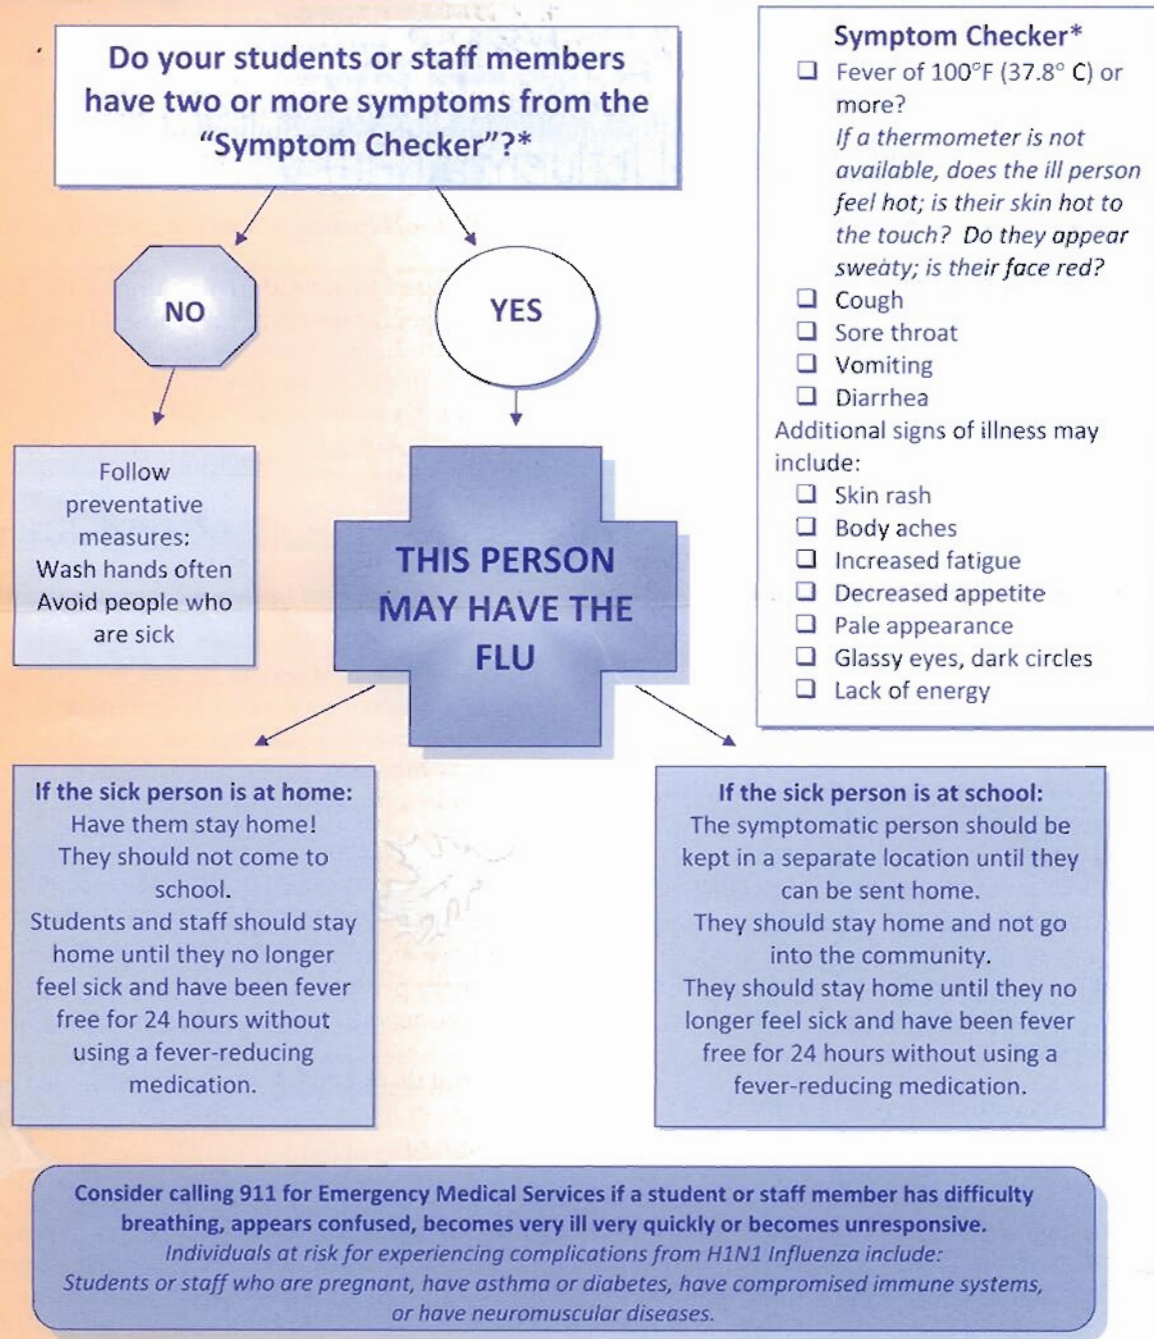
Do your students or staff members have two or more symptoms from the "Symptom Checker"?*

NO

YES

Follow preventative measures:
Wash hands often
Avoid people who are sick

THIS PERSON MAY HAVE THE FLU

Symptom Checker*
❑ Fever of 100°F (37.8° C) or more?
If a thermometer is not available, does the ill person feel hot; is their skin hot to the touch? Do they appear sweaty; is their face red?
❑ Cough
❑ Sore throat
❑ Vomiting
❑ Diarrhea
Additional signs of illness may include:
❑ Skin rash
❑ Body aches
❑ Increased fatigue
❑ Decreased appetite
❑ Pale appearance
❑ Glassy eyes, dark circles
❑ Lack of energy

If the sick person is at home:
Have them stay home!
They should not come to school.
Students and staff should stay home until they no longer feel sick and have been fever free for 24 hours without using a fever-reducing medication.

If the sick person is at school:
The symptomatic person should be kept in a separate location until they can be sent home.
They should stay home and not go into the community.
They should stay home until they no longer feel sick and have been fever free for 24 hours without using a fever-reducing medication.

Consider calling 911 for Emergency Medical Services if a student or staff member has difficulty breathing, appears confused, becomes very ill very quickly or becomes unresponsive.
Individuals at risk for experiencing complications from H1N1 Influenza include:
Students or staff who are pregnant, have asthma or diabetes, have compromised immune systems, or have neuromuscular diseases.